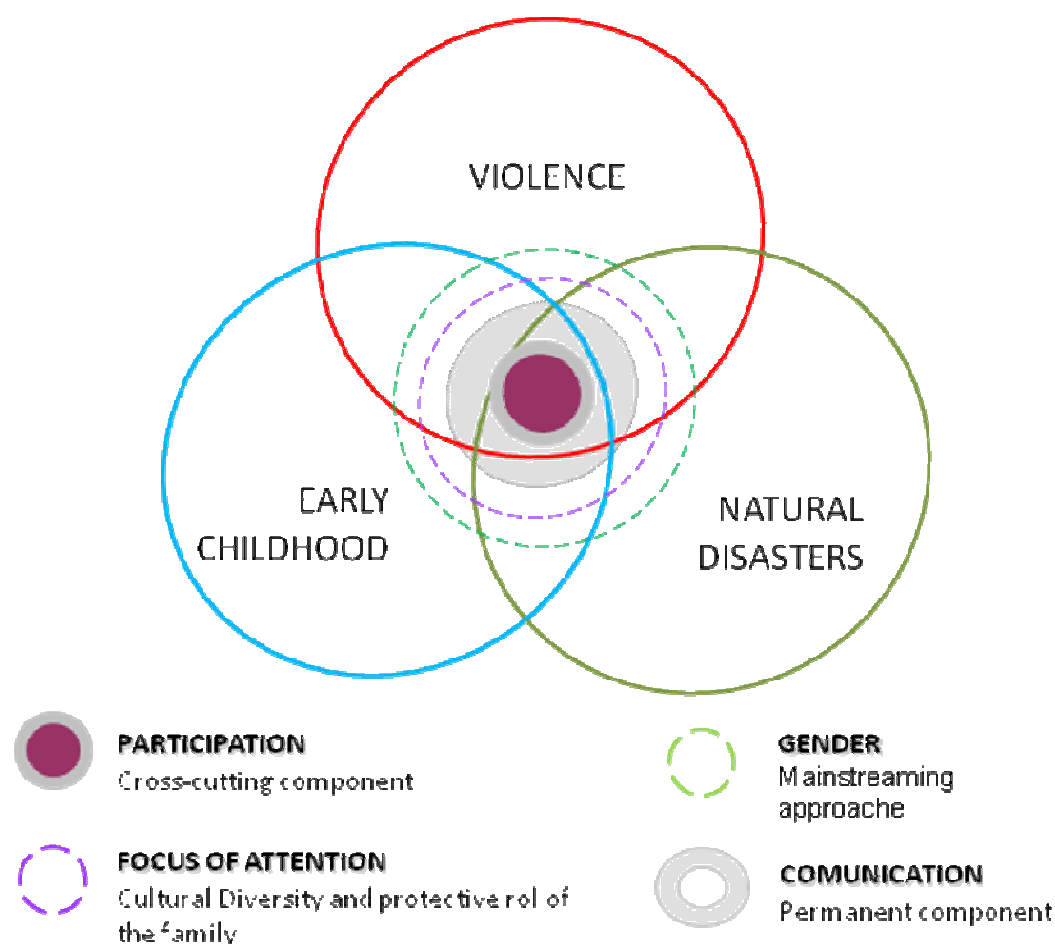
VIOLENCE

EARLY CHILDHOOD

NATURAL DISASTERS

PARTICIPATION
Cross-cutting component

GENDER
Mainstreaming approache

FOCUS OF ATTENTION
Cultural Diversity and protective rol of the family

COMUNICATION
Permanent component